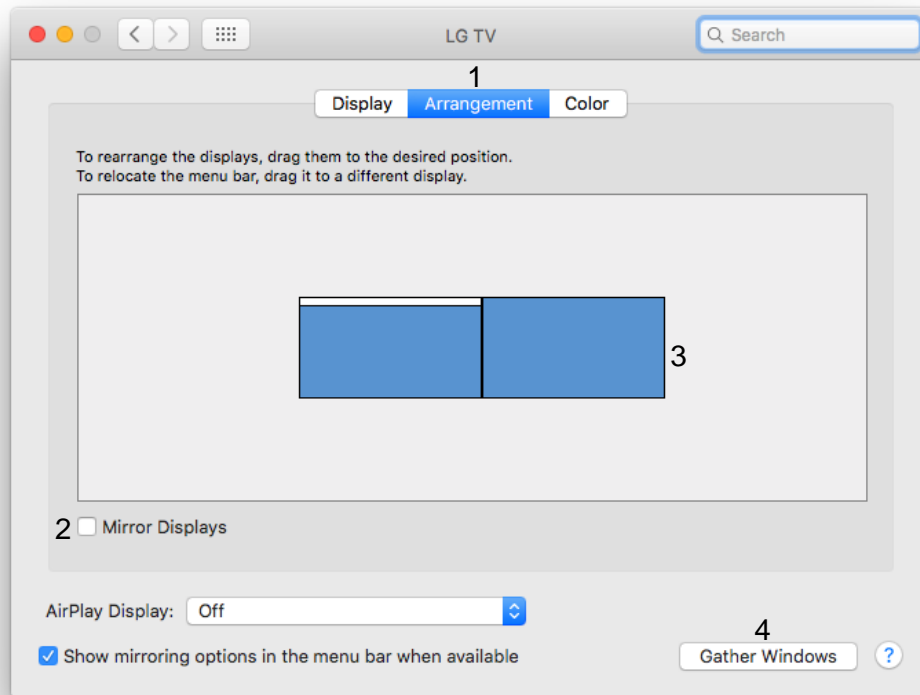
LG TV

Search

1

Display Arrangement Color

To rearrange the displays, drag them to the desired position.
To relocate the menu bar, drag it to a different display.

3

2 Mirror Displays

AirPlay Display: Off

4

Show mirroring options in the menu bar when available

Gather Windows

?